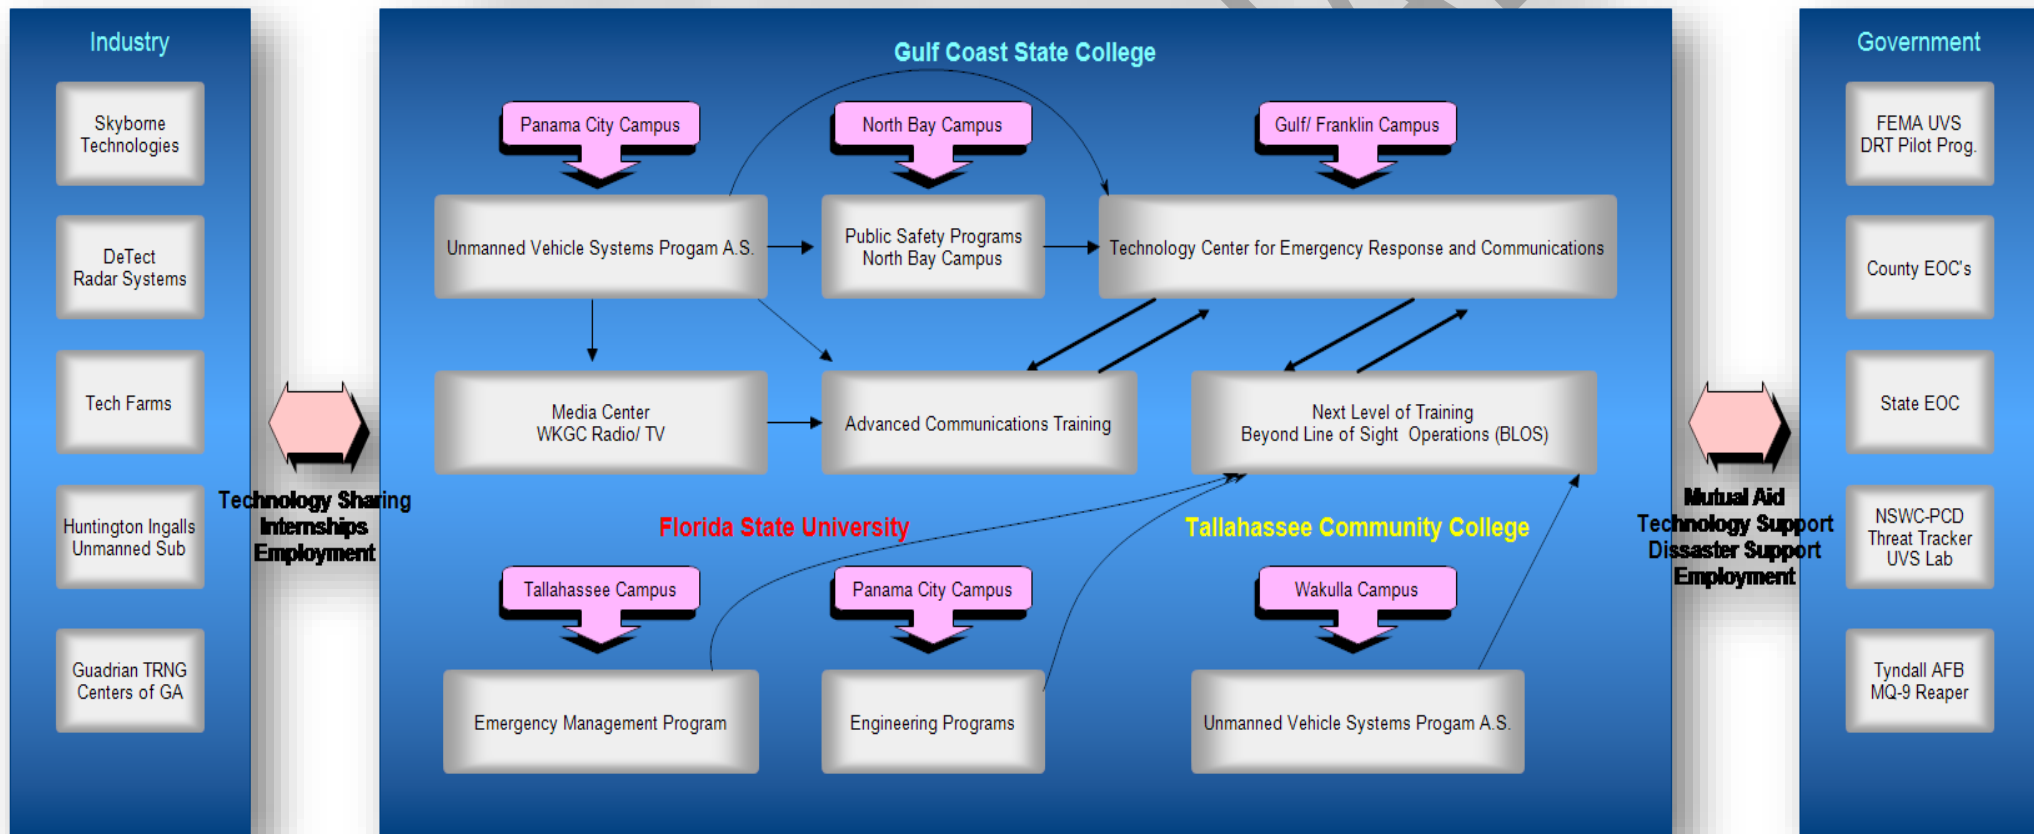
Industry

Skyborne Technologies

DeTect Radar Systems

Tech Farms

Huntington Ingalls Unmanned Sub

Guadrian TRNG Centers of GA

Technology Sharing
Internships
Employment

Gulf Coast State College

Panama City Campus

North Bay Campus

Gulf/ Franklin Campus

Unmanned Vehicle Systems Progam A.S.

Public Safety Programs North Bay Campus

Technology Center for Emergency Response and Communications

Media Center WKGC Radio/ TV

Advanced Communications Training

Next Level of Training Beyond Line of Sight Operations (BLOS)

Florida State University

Tallahassee Community College

Tallahassee Campus

Panama City Campus

Wakulla Campus

Emergency Management Program

Engineering Programs

Unmanned Vehicle Systems Progam A.S.

Mutual Aid
Technology Support
Dissaster Support
Employment

Government

FEMA UVS DRT Pilot Prog.

County EOC's

State EOC

NSWC-PCD Threat Tracker UVS Lab

Tyndall AFB MQ-9 Reaper